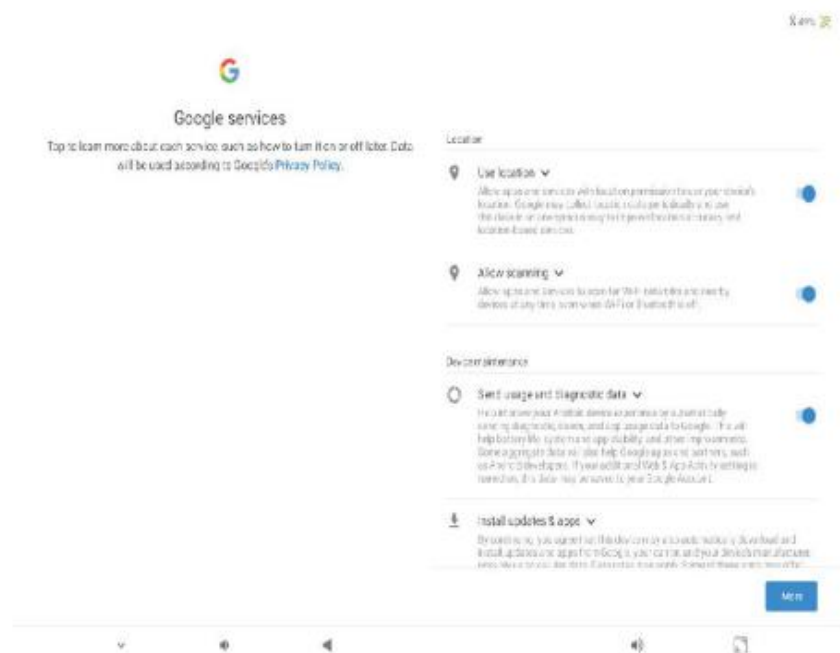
G

Google services

Tap to learn more about each service, such as how to turn it on or off later. Data will be used according to Google's Privacy Policy.

Location

Use location

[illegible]

Allow scanning

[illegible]

Device maintenance

Send usage and diagnostic data

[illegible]

Install updates & apps

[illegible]

More